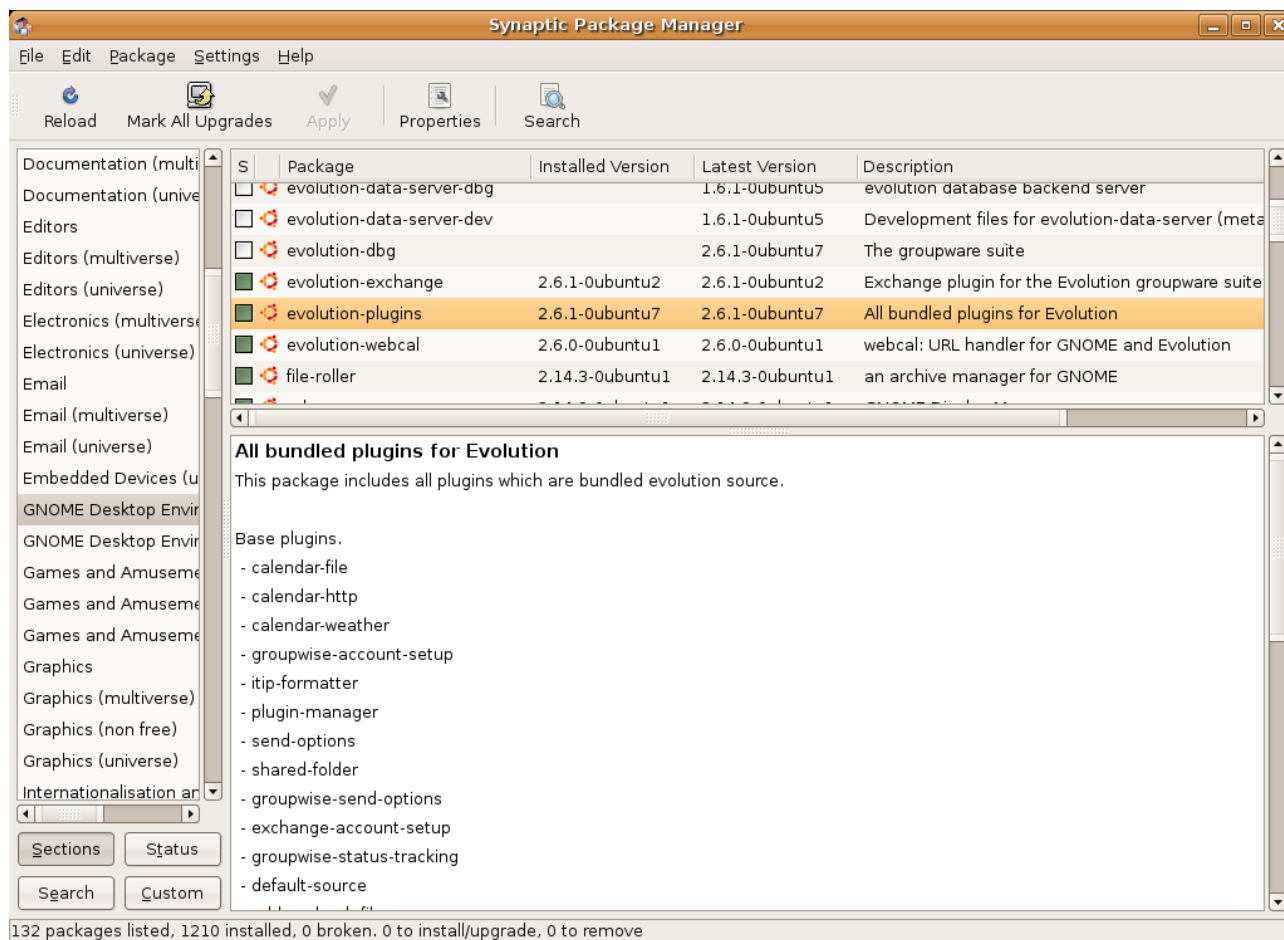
Synaptic Package Manager

File Edit Package Settings Help

Reload Mark All Upgrades Apply Properties Search

Documentation (multi
Documentation (unive
Editors
Editors (multiverse)
Editors (universe)
Electronics (multivers
Electronics (universe)
Email
Email (multiverse)
Email (universe)
Embedded Devices (u
GNOME Desktop Envir
GNOME Desktop Envir
Games and Amuseme
Games and Amuseme
Games and Amuseme
Graphics
Graphics (multiverse)
Graphics (non free)
Graphics (universe)
Internationalisation ar

| S | Package | Installed Version | Latest Version | Description |
|---|---|---|---|---|
| | evolution-data-server-dbg | | 1.6.1-0ubuntu5 | evolution database backend server |
| | evolution-data-server-dev | | 1.6.1-0ubuntu5 | Development files for evolution-data-server (meta |
| | evolution-dbg | | 2.6.1-0ubuntu7 | The groupware suite |
| | evolution-exchange | 2.6.1-0ubuntu2 | 2.6.1-0ubuntu2 | Exchange plugin for the Evolution groupware suite |
| | evolution-plugins | 2.6.1-0ubuntu7 | 2.6.1-0ubuntu7 | All bundled plugins for Evolution |
| | evolution-webcal | 2.6.0-0ubuntu1 | 2.6.0-0ubuntu1 | webcal: URL handler for GNOME and Evolution |
| | file-roller | 2.14.3-0ubuntu1 | 2.14.3-0ubuntu1 | an archive manager for GNOME |

All bundled plugins for Evolution
This package includes all plugins which are bundled evolution source.

Base plugins.
- calendar-file
- calendar-http
- calendar-weather
- groupwise-account-setup
- itip-formatter
- plugin-manager
- send-options
- shared-folder
- groupwise-send-options
- exchange-account-setup
- groupwise-status-tracking
- default-source

Sections Status
Search Custom

132 packages listed, 1210 installed, 0 broken. 0 to install/upgrade, 0 to remove